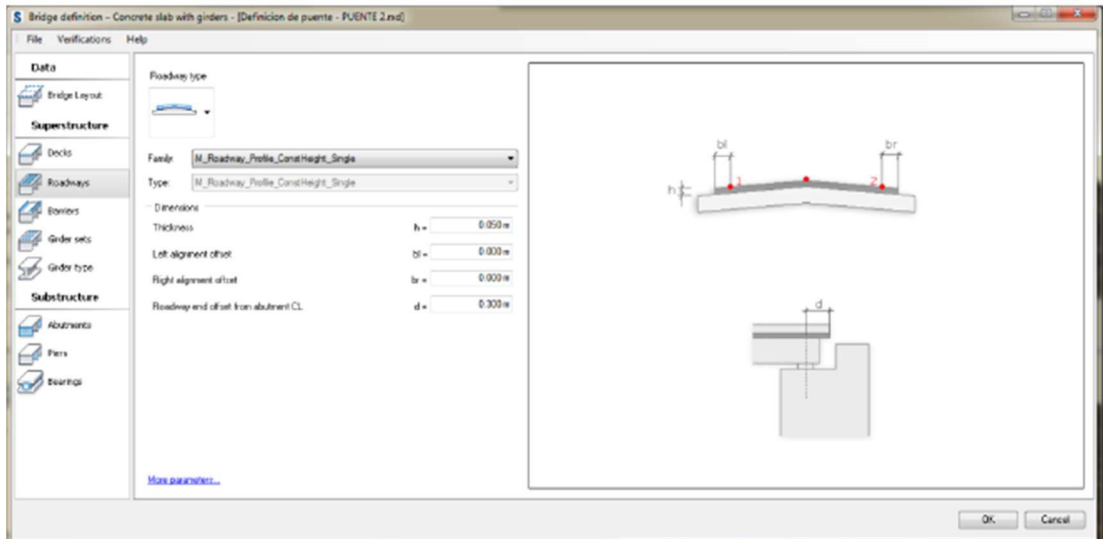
S Bridge definition - Concrete slab with girders - [Definicion de puente - PUENTE 2.nsd]

File Verifications Help

Data
Bridge Layout
Superstructure
Decks
Roadways
Barriers
Girder sets
Girder type
Substructure
Abutments
Piers
Bearings

Roadway type

Family: M_Roadway_Profile_ConstHeight_Single
Type: M_Roadway_Profile_ConstHeight_Single

Dimensions
Thickness h = 0.050 m
Left alignment offset bl = 0.000 m
Right alignment offset br = 0.000 m
Roadway end offset from abutment CL d = 0.300 m

More parameters...

bl
br
h
1
2
d

OK Cancel